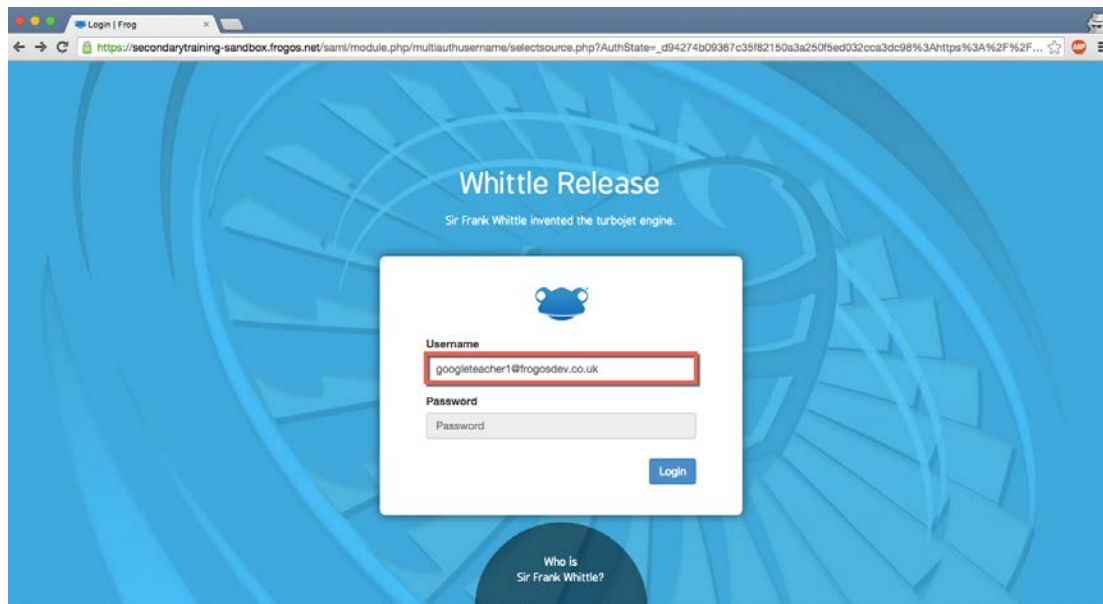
Login | Frog

https://secondarytraining-sandbox.frogos.net/saml/module.php/multiauthusername/selectsource.php?AuthState=_d94274b09367c35f82150a3a250f5ed032cca3dc98%3Ahttps%3A%2F%2F...

Whittle Release

Sir Frank Whittle invented the turbojet engine.

Username

googleteacher1@frogosdev.co.uk

Password

Password

Login

Who is Sir Frank Whittle?